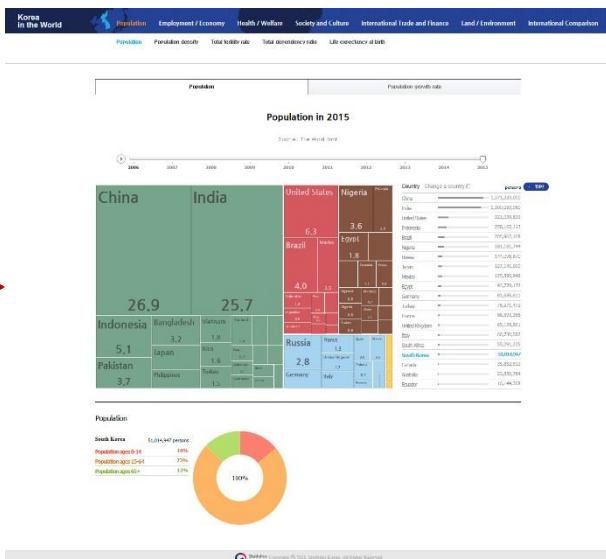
Korea in the World

Population | Employment / Economy | Health / Welfare | Society and Culture | International Trade and Finance | Land / Environment | International Comparison

Population | Population density | Total fertility rate | Total dependency ratio | Life expectancy at birth

Population | Population growth rate

Population in 2015

Source: The World Bank

2006 | 2007 | 2008 | 2009 | 2010 | 2011 | 2012 | 2013 | 2014 | 2015

China
26.9

India
25.7

United States
6.3

Nigeria
3.6

Brazil
4.0

Egypt
1.8

Indonesia
5.1

Bangladesh
3.2

Vietnam
1.8

Japan

Pakistan
3.7

Philippines

Russia
2.8

Germany

France

Italy

Country | Change a country | persons

China
India
United States
Indonesia
Brazil
Nigeria
Pakistan
Japan
Mexico
Egypt
Germany
Turkey
France
United Kingdom
Italy
South Africa
South Korea
Canada
Australia
Ecuador

Population

South Korea | 51,014,947 persons
Population ages 0-14 | 14%
Population ages 15-64 | 73%
Population ages 65+ | 13%

100%

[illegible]